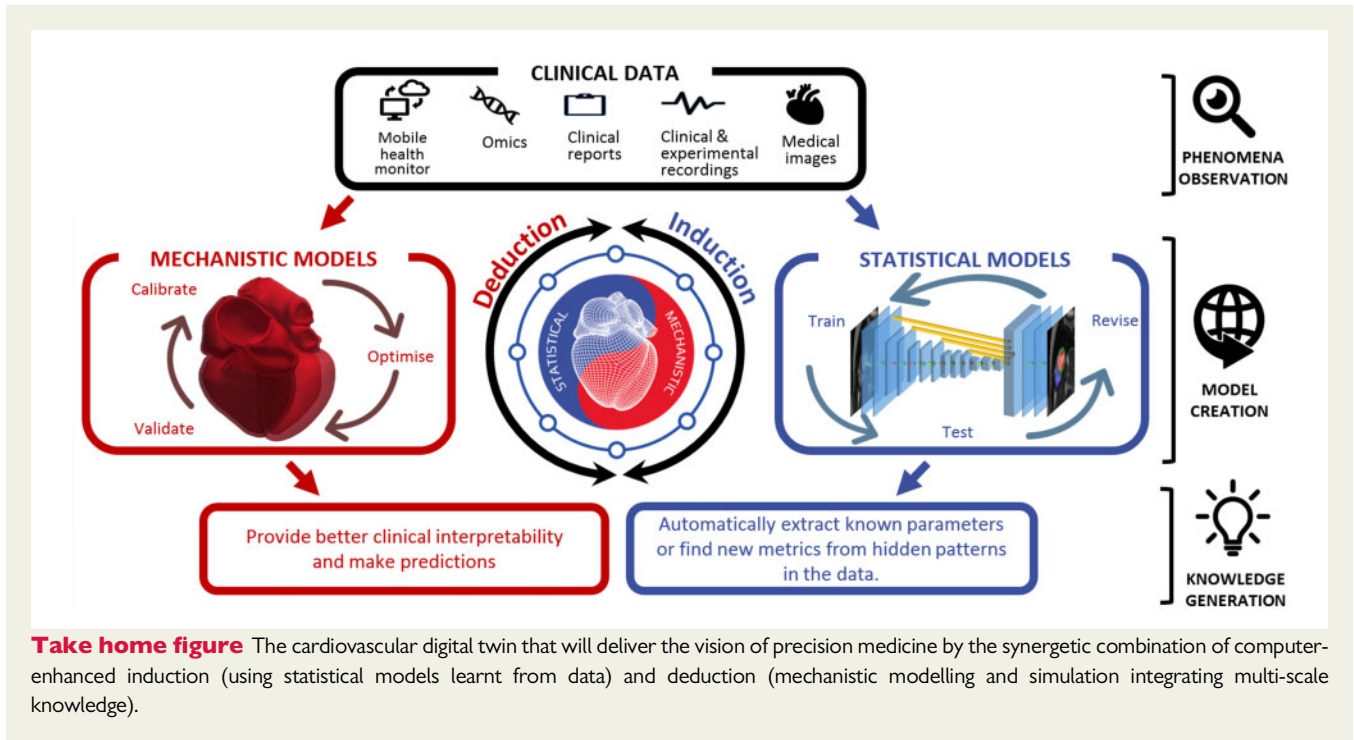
CLINICAL DATA

Mobile health monitor

Omics

Clinical reports

Clinical & experimental recordings

Medical images

PHENOMENA OBSERVATION

MECHANISTIC MODELS

Calibrate

Optimise

Validate

Deduction

Induction

STATISTICAL

MECHANISTIC

STATISTICAL MODELS

Train

Revise

Test

MODEL CREATION

Provide better clinical interpretability and make predictions

Automatically extract known parameters or find new metrics from hidden patterns in the data.

KNOWLEDGE GENERATION

Take home figure The cardiovascular digital twin that will deliver the vision of precision medicine by the synergetic combination of computer-enhanced induction (using statistical models learnt from data) and deduction (mechanistic modelling and simulation integrating multi-scale knowledge).